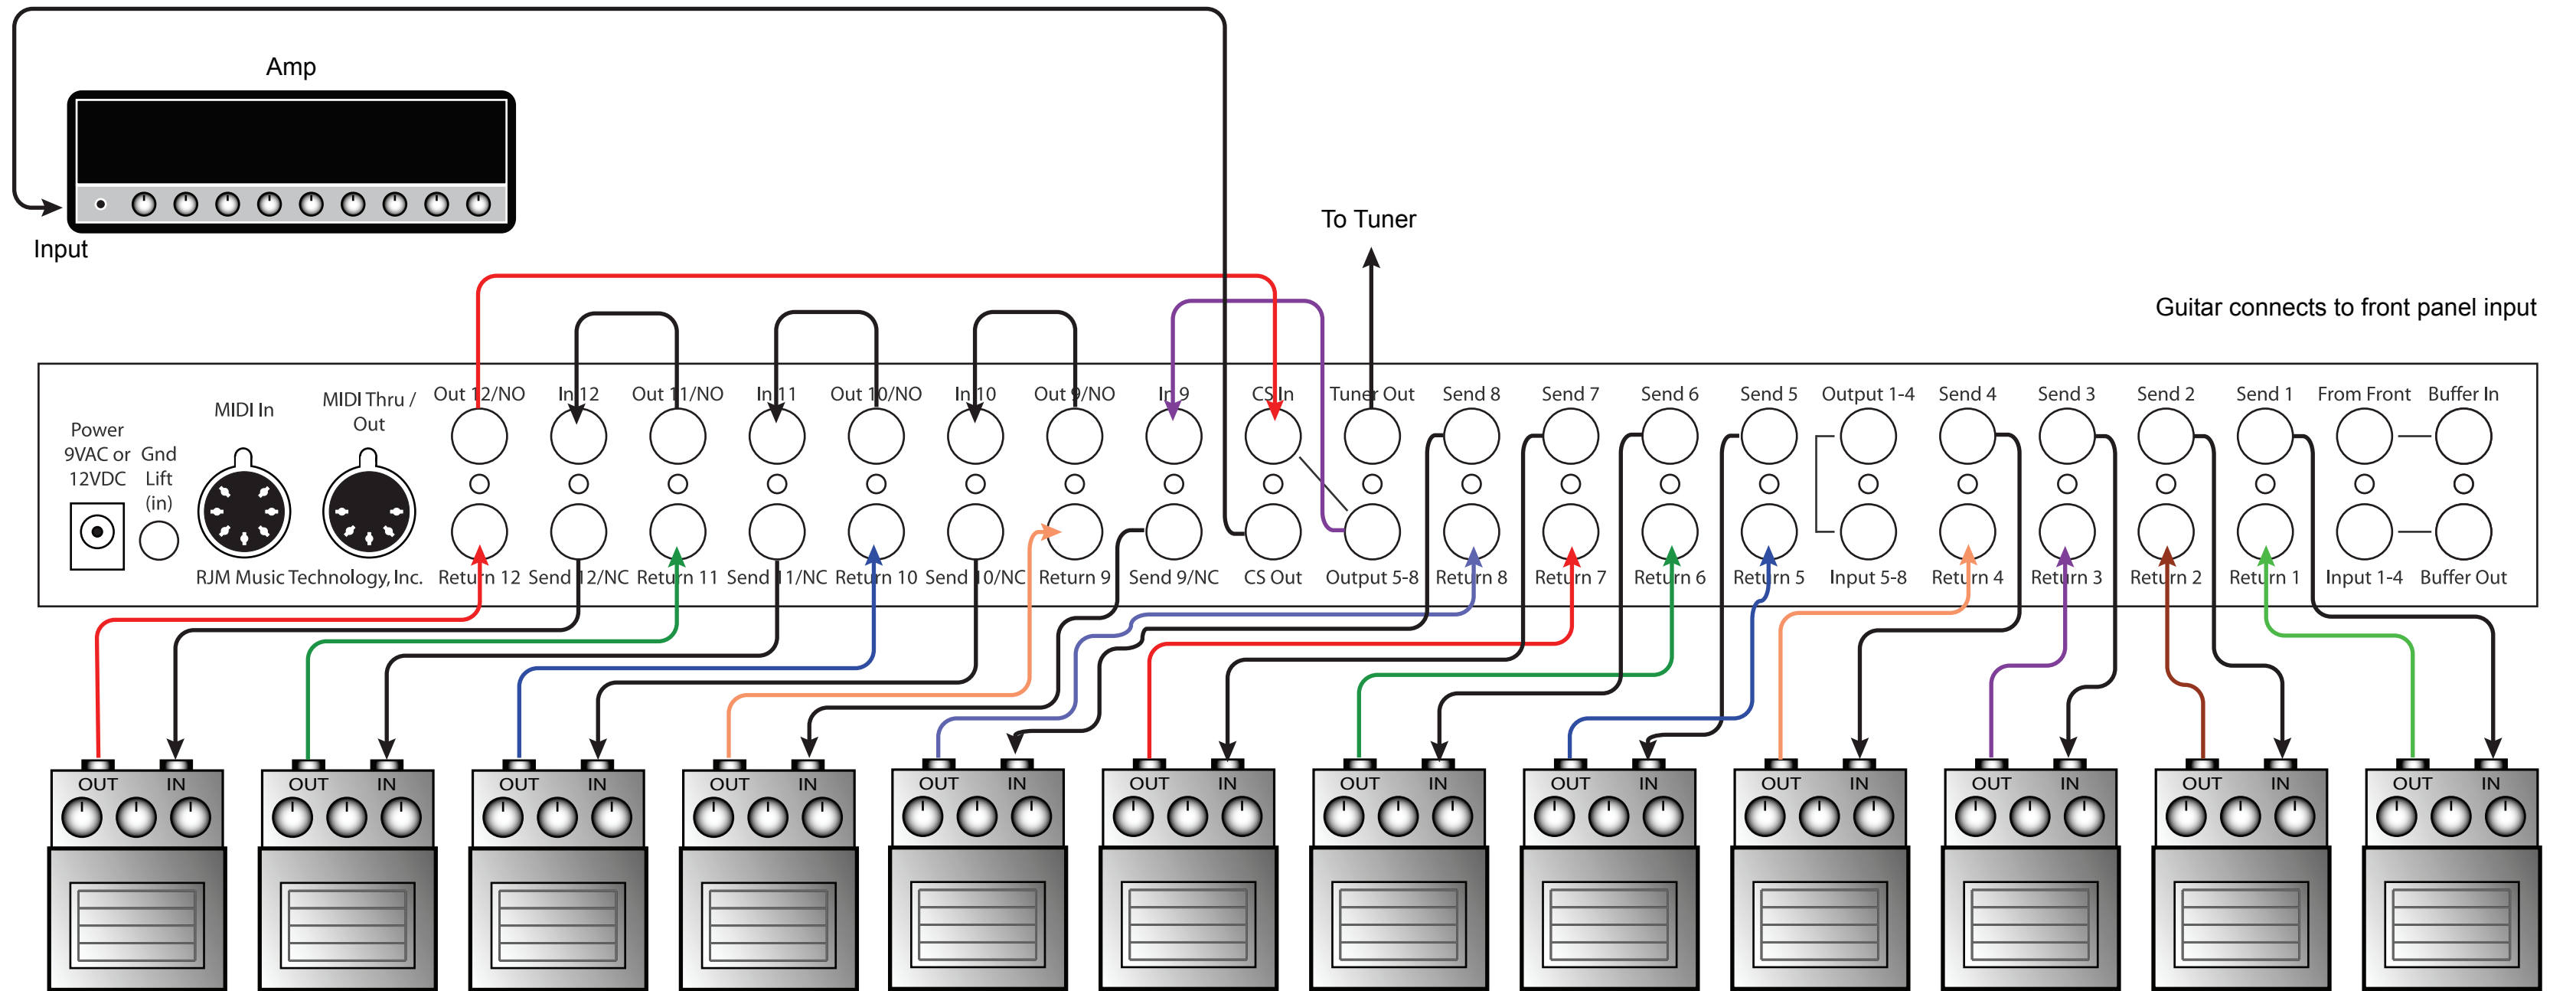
Amp

Input

To Tuner

Guitar connects to front panel input

Power 9VAC or 12VDC

Gnd Lift (in)

MIDI In

MIDI Thru / Out

RJM Music Technology, Inc.

Out 12/NO

In 12

Out 11/NO

In 11

Out 10/NO

In 10

Out 9/NO

In 9

CS In

Tuner Out

Send 8

Send 7

Send 6

Send 5

Output 1-4

Send 4

Send 3

Send 2

Send 1

From Front

Buffer In

Return 12

Send 12/NC

Return 11

Send 11/NC

Return 10

Send 10/NC

Return 9

Send 9/NC

CS Out

Output 5-8

Return 8

Return 7

Return 6

Return 5

Input 5-8

Return 4

Return 3

Return 2

Return 1

Input 1-4

Buffer Out

OUT IN

OUT IN

OUT IN

OUT IN

OUT IN

OUT IN

OUT IN

OUT IN

OUT IN

OUT IN

OUT IN

OUT IN